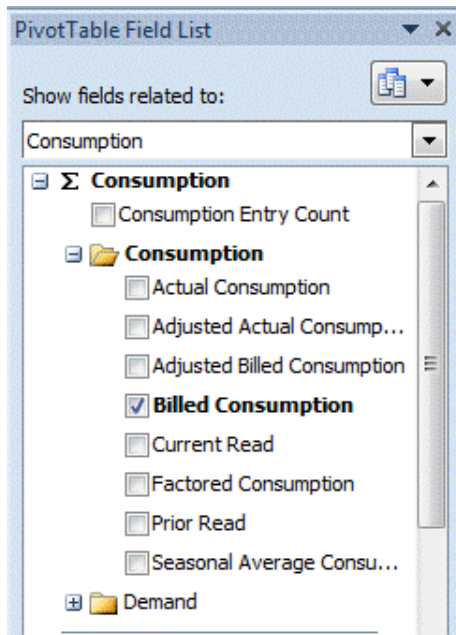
PivotTable Field List

Show fields related to:

Consumption

$\Sigma$ Consumption

Consumption Entry Count

Consumption

Actual Consumption

Adjusted Actual Consump...

Adjusted Billed Consumption

Billed Consumption

Current Read

Factored Consumption

Prior Read

Seasonal Average Consu...

Demand